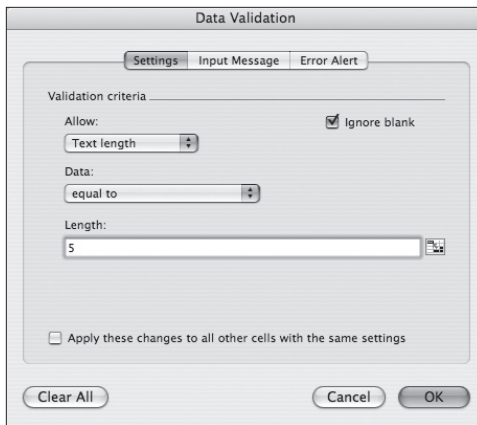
Data Validation

Settings | Input Message | Error Alert

Validation criteria

Allow:

Text length

Ignore blank

Data:

equal to

Length:

5

Apply these changes to all other cells with the same settings

Clear All

Cancel

OK